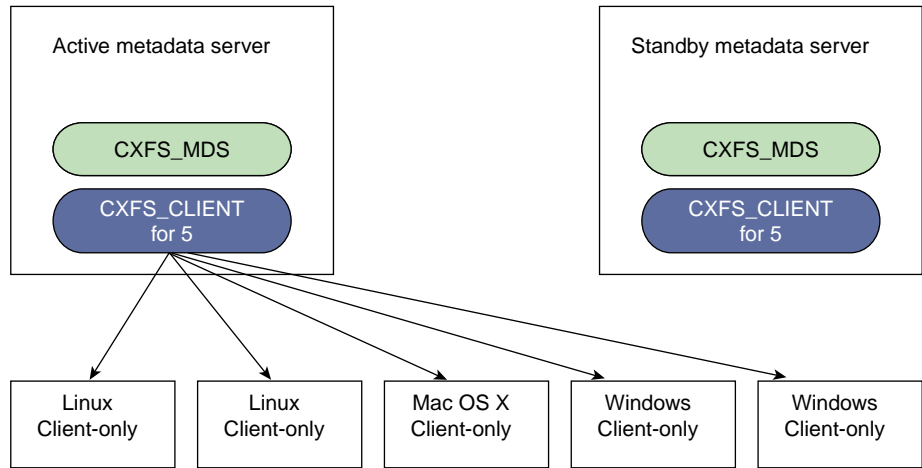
Active metadata server

CXFS_MDS

CXFS_CLIENT for 5

Standby metadata server

CXFS_MDS

CXFS_CLIENT for 5

Linux Client-only

Linux Client-only

Mac OS X Client-only

Windows Client-only

Windows Client-only